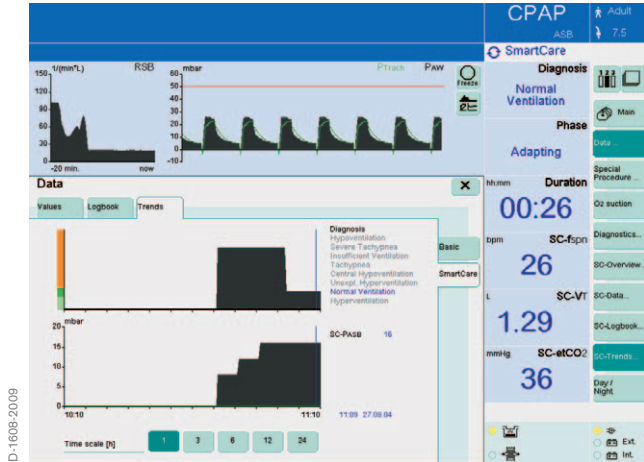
CPAP
ASB
Adult
7.5
SmartCare

1/(min*L)
RSB
150
120
90
60
30
0
-20 min.
now

mbar
PTrach
Paw
60
50
40
30
20
10
0
-10

Freeze

Diagnosis
Normal Ventilation

Phase
Adapting

hh:mm
Duration
00:26

bpm
SC-fspn
26

L
SC-VT
1.29

mmHg
SC-etCO2
36

Main
Data ...
Special Procedure ...
O2 suction
Diagnostics...
SC-Overview...
SC-Data...
SC-Logbook...
SC-Trends...
Day / Night

Data
Values
Logbook
Trends

Diagnosis
Hypoventilation
Severe Tachypnea
Insufficient Ventilation
Tachypnea
Central Hypoventilation
Unexpl. Hyperventilation
Normal Ventilation
Hyperventilation

Basic
SmartCare

20 mbar
15
10
5
0

SC-PASB 16

10:10
11:10
11:09 27.08.04

Time scale [h]
1
3
6
12
24

Ext.
Int.

D-1608-2009